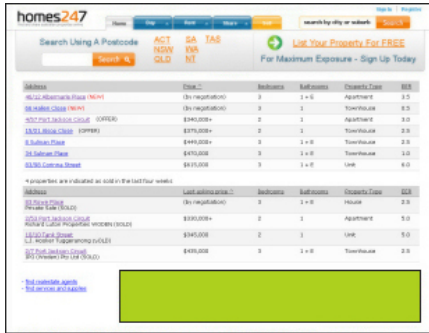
homes247

Sign in | Register

Home | Buy | Rent | Share | Sell

search by city or suburb | Search

Search Using A Postcode

Search

ACT NSW QLD
SA VIC NT
TAS WA

List Your Property For FREE

For Maximum Exposure - Sign Up Today

| Address | Price | Bedrooms | Bathrooms | Property Type | EER |
|---|---|---|---|---|---|
| 46/32 Albermarle Place (NEW) | (by negotiation) | 3 | 1 + 0 | Apartment | 3.5 |
| 58 Hallett Close (NEW) | (by negotiation) | 3 | 1 + 0 | Townhouse | 3.5 |
| 4/57 Port Jackson Circuit (OFFER) | $340,000+ | 3 | 1 + 1 | Townhouse | 3.0 |
| 15/51 Birdal Close (OFFER) | $375,000+ | 3 | 1 + 0 | Townhouse | 3.0 |
| 8 Sullivan Place | $449,000+ | 3 | 1 + 0 | Townhouse | 3.5 |
| 34 Salman Place | $470,000 | 3 | 1 + 0 | Townhouse | 3.0 |
| 83/50 Comrea Street | $635,000 | 3 | 1 + 0 | Unit | 6.0 |

4 properties are indicated as sold in the last four weeks

| Address | Last asking price | Bedrooms | Bathrooms | Property Type | EER |
|---|---|---|---|---|---|
| 83 Rowe Place Private Sale (SOLD) | (by negotiation) | 3 | 1 + 0 | House | 2.0 |
| 3/53 Port Jackson Circuit Richard Lutze Properties WODEN (SOLD) | $330,000+ | 2 | 1 | Apartment | 5.0 |
| 18/10 Funk Street L.J. Hooker Tuggeranong (SOLD) | $345,000 | 2 | 1 | Unit | 5.0 |
| 2/7 Port Jackson Circuit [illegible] (SOLD) | $435,000 | 3 | 1 + 0 | Townhouse | 5.0 |

- find real estate agents
- find services and supplies